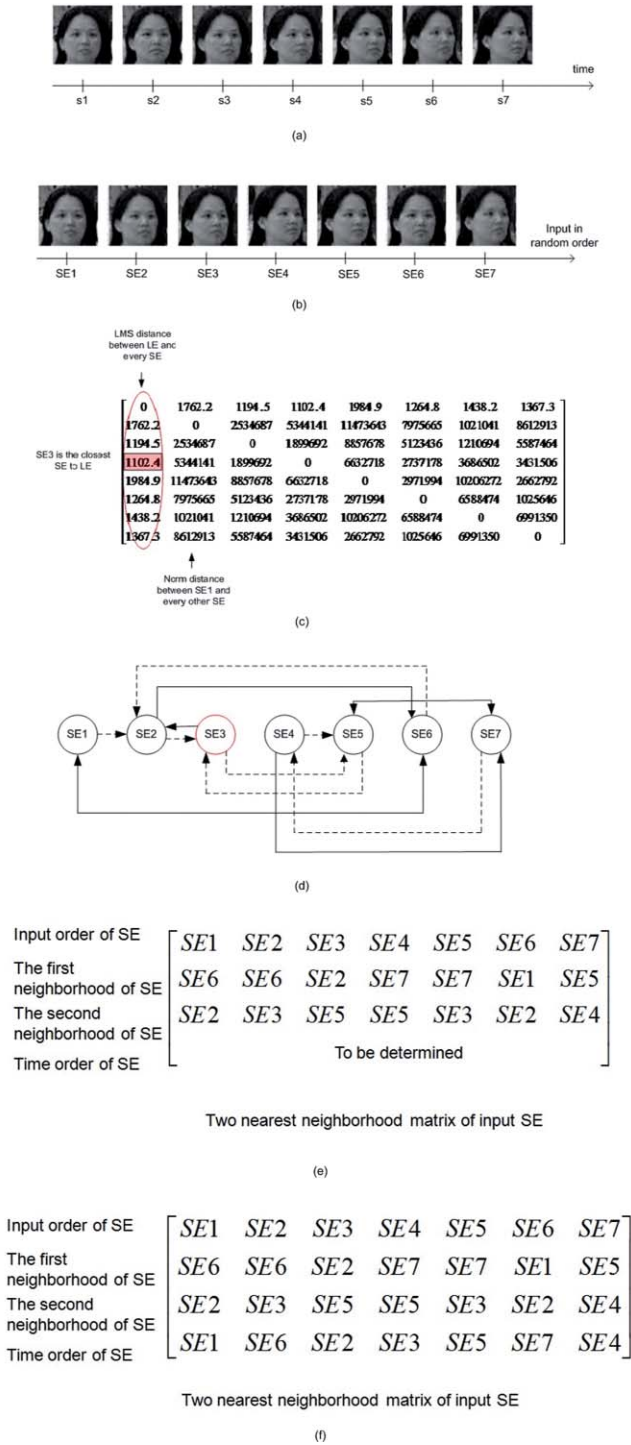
time

s1 s2 s3 s4 s5 s6 s7

(a)

Input in random order

SE1 SE2 SE3 SE4 SE5 SE6 SE7

(b)

LMS distance between LE anc every SE

SE3 is the closest SE to LE

| 0 | 1762.2 | 1194.5 | 1102.4 | 1984.9 | 1264.8 | 1438.2 | 1367.3 |
|---|---|---|---|---|---|---|---|
| 1762.2 | 0 | 2534687 | 5344141 | 11473643 | 7975665 | 1021041 | 8612913 |
| 1194.5 | 2534687 | 0 | 1899692 | 8857678 | 5123436 | 1210694 | 5587464 |
| 1102.4 | 5344141 | 1899692 | 0 | 6632718 | 2737178 | 3686502 | 3431506 |
| 1984.9 | 11473643 | 8857678 | 6632718 | 0 | 2971994 | 10206272 | 2662792 |
| 1264.8 | 7975665 | 5123436 | 2737178 | 2971994 | 0 | 6588474 | 1025646 |
| 1438.2 | 1021041 | 1210694 | 3686502 | 10206272 | 6588474 | 0 | 6991350 |
| 1367.3 | 8612913 | 5587464 | 3431506 | 2662792 | 1025646 | 6991350 | 0 |

Norm distance between SE1 and every other SE

(c)

SE1 SE2 SE3 SE4 SE5 SE6 SE7

(d)

Input order of SE
The first neighborhood of SE
The second neighborhood of SE
Time order of SE

$\begin{bmatrix} SE1 & SE2 & SE3 & SE4 & SE5 & SE6 & SE7 \\ SE6 & SE6 & SE2 & SE7 & SE7 & SE1 & SE5 \\ SE2 & SE3 & SE5 & SE5 & SE3 & SE2 & SE4 \\ & & & \text{To be determined} & & & \end{bmatrix}$

Two nearest neighborhood matrix of input SE

(e)

Input order of SE
The first neighborhood of SE
The second neighborhood of SE
Time order of SE

$\begin{bmatrix} SE1 & SE2 & SE3 & SE4 & SE5 & SE6 & SE7 \\ SE6 & SE6 & SE2 & SE7 & SE7 & SE1 & SE5 \\ SE2 & SE3 & SE5 & SE5 & SE3 & SE2 & SE4 \\ SE1 & SE6 & SE2 & SE3 & SE5 & SE7 & SE4 \end{bmatrix}$

Two nearest neighborhood matrix of input SE

(f)